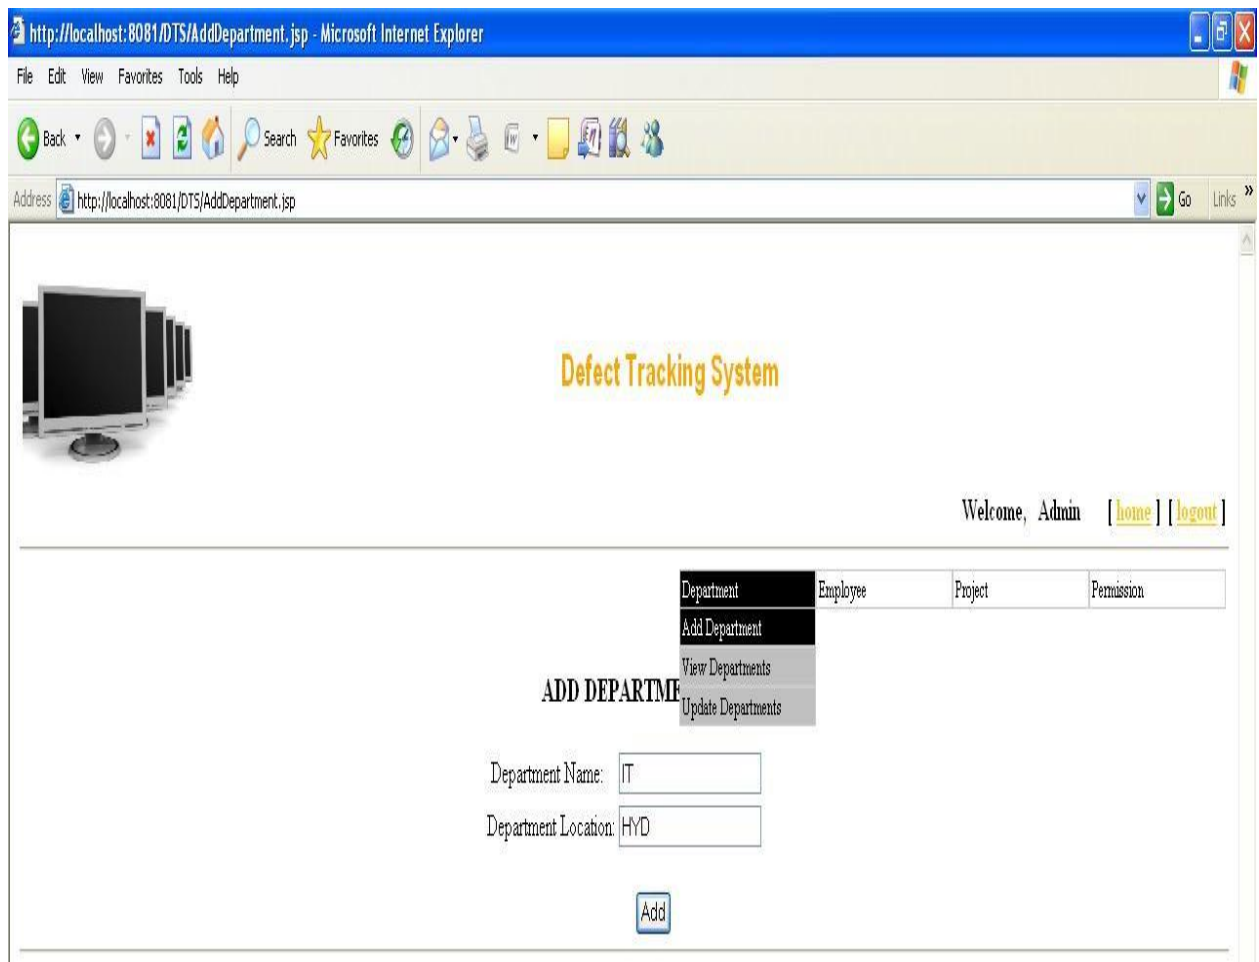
http://localhost:8081/DTS/AddDepartment.jsp - Microsoft Internet Explorer

File Edit View Favorites Tools Help

Back Search Favorites

Address http://localhost:8081/DTS/AddDepartment.jsp Go Links »

Defect Tracking System

Welcome, Admin [ home ] [ logout ]

| Department | Employee | Project | Permission |
|---|---|---|---|

Add Department
View Departments
Update Departments

ADD DEPARTMI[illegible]

Department Name: IT

Department Location: HYD

Add